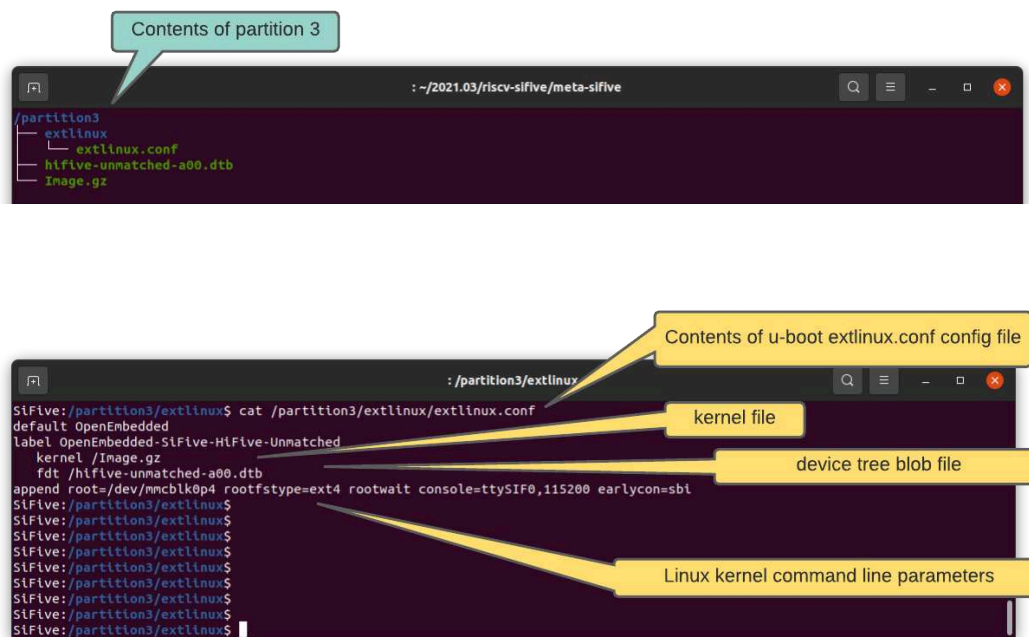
Contents of partition 3

: ~/2021.03/riscv-sifive/meta-sifive

/partition3
├── extlinux
│   └── extlinux.conf
├── hifive-unmatched-a00.dtb
└── Image.gz

Contents of u-boot extlinux.conf config file

: /partition3/extlinux

SiFive:/partition3/extlinux$ cat /partition3/extlinux/extlinux.conf
default OpenEmbedded
label OpenEmbedded-SiFive-HiFive-Unmatched
kernel /Image.gz
fdt /hifive-unmatched-a00.dtb
append root=/dev/mmcblk0p4 rootfstype=ext4 rootwait console=ttySIF0,115200 earlycon=sbi
SiFive:/partition3/extlinux$
SiFive:/partition3/extlinux$
SiFive:/partition3/extlinux$
SiFive:/partition3/extlinux$
SiFive:/partition3/extlinux$
SiFive:/partition3/extlinux$
SiFive:/partition3/extlinux$
SiFive:/partition3/extlinux$
SiFive:/partition3/extlinux$

kernel file

device tree blob file

Linux kernel command line parameters